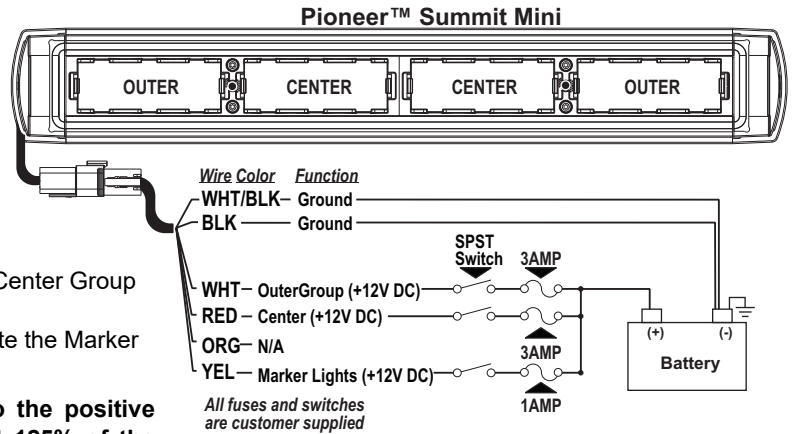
Pioneer™ Summit Mini

OUTER
CENTER
CENTER
OUTER

Wire Color Function
WHT/BLK– Ground
BLK — Ground

SPST Switch
3AMP

Center Group

WHT– OuterGroup (+12V DC)
RED – Center (+12V DC)
ORG– N/A
YEL – Marker Lights (+12V DC)

te the Marker

3AMP
1AMP

(+)
(-)
Battery

o the positive
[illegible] 125% of the

All fuses and switches are customer supplied